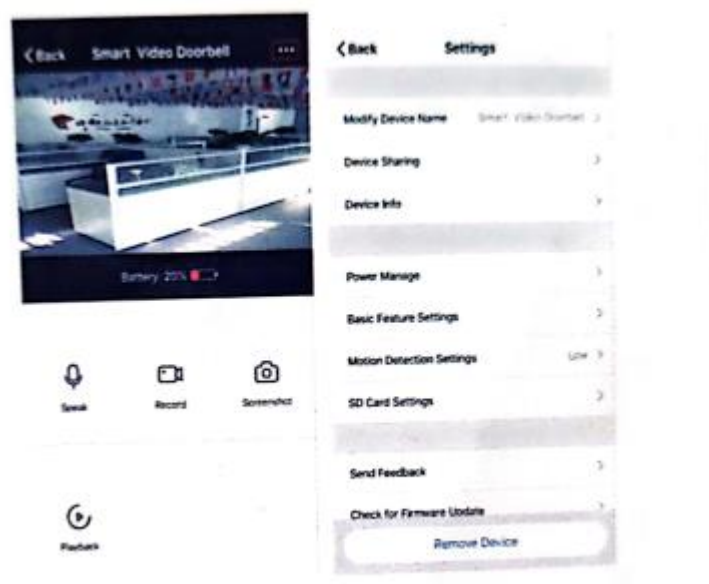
< Back Smart Video Doorbell ···

Battery 20%

Speak Record Screenshot

Playback

< Back Settings

Modify Device Name Smart Video Doorbell >

Device Sharing >

Device Info >

Power Manage >

Basic Feature Settings >

Motion Detection Settings Low >

SD Card Settings >

Send Feedback >

Check for Firmware Update >

Remove Device